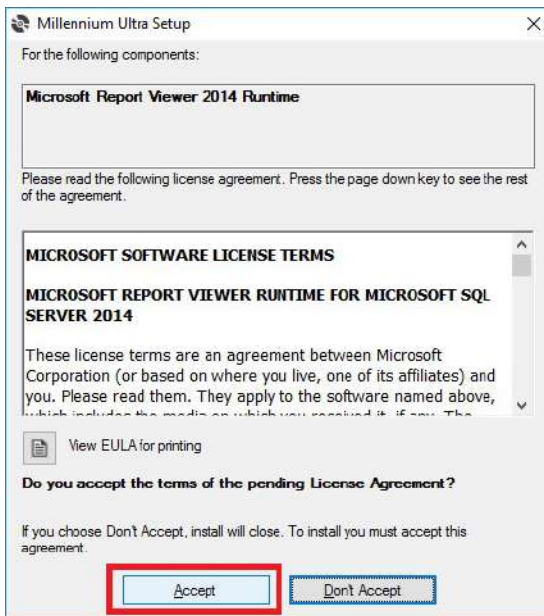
Millennium Ultra Setup

For the following components:

Microsoft Report Viewer 2014 Runtime

Please read the following license agreement. Press the page down key to see the rest of the agreement.

MICROSOFT SOFTWARE LICENSE TERMS

MICROSOFT REPORT VIEWER RUNTIME FOR MICROSOFT SQL SERVER 2014

These license terms are an agreement between Microsoft Corporation (or based on where you live, one of its affiliates) and you. Please read them. They apply to the software named above, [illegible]

View EULA for printing

Do you accept the terms of the pending License Agreement?

If you choose Don't Accept, install will close. To install you must accept this agreement.

Accept

Don't Accept